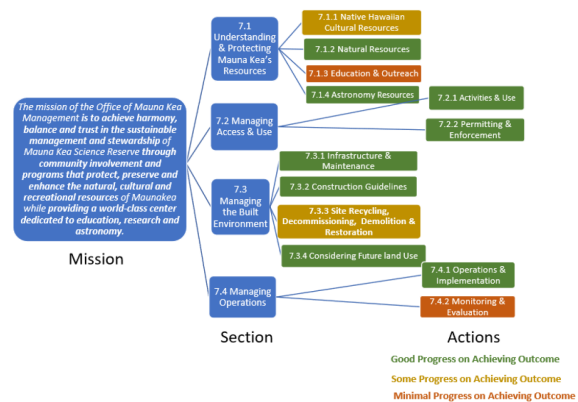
The mission of the Office of Mauna Kea Management is to achieve harmony, balance and trust in the sustainable management and stewardship of Mauna Kea Science Reserve through community involvement and programs that protect, preserve and enhance the natural, cultural and recreational resources of Maunakea while providing a world-class center dedicated to education, research and astronomy.

Mission

7.1 Understanding & Protecting Mauna Kea's Resources

7.1.1 Native Hawaiian Cultural Resources

7.1.2 Natural Resources

7.1.3 Education & Outreach

7.1.4 Astronomy Resources

7.2 Managing Access & Use

7.2.1 Activities & Use

7.2.2 Permitting & Enforcement

7.3 Managing the Built Environment

7.3.1 Infrastructure & Maintenance

7.3.2 Construction Guidelines

7.3.3 Site Recycling, Decommissioning, Demolition & Restoration

7.3.4 Considering Future land Use

7.4 Managing Operations

7.4.1 Operations & Implementation

7.4.2 Monitoring & Evaluation

Section

Actions

Good Progress on Achieving Outcome

Some Progress on Achieving Outcome

Minimal Progress on Achieving Outcome